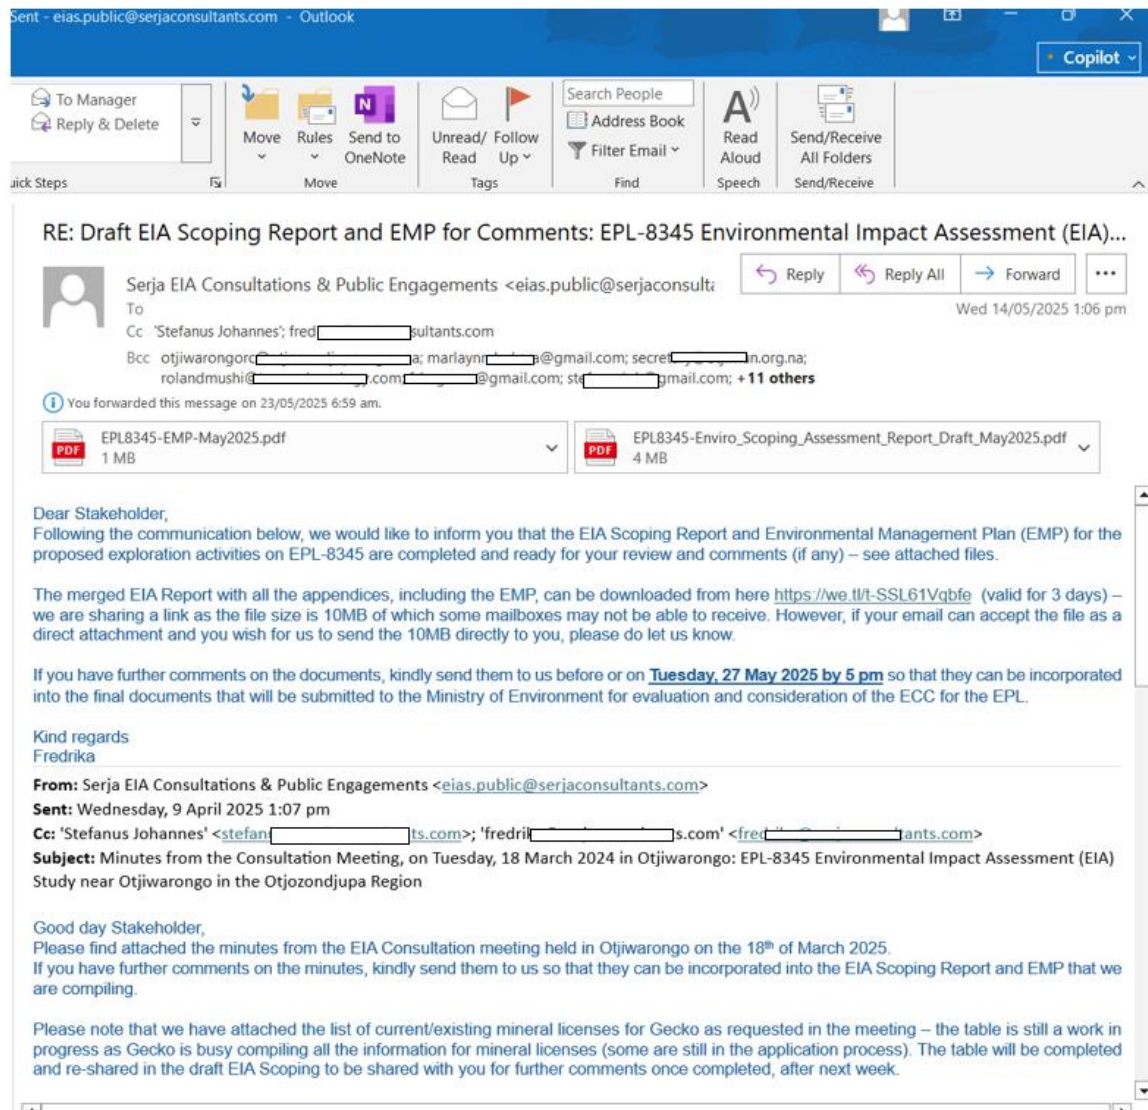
Sent - eias.public@serjaconsultants.com - Outlook

Copilot

To Manager
Reply & Delete
uick Steps

Move
Rules
Send to OneNote
Move

Unread/ Read
Follow Up
Tags

Search People
Address Book
Filter Email
Find

Read Aloud
Speech

Send/Receive All Folders
Send/Receive

RE: Draft EIA Scoping Report and EMP for Comments: EPL-8345 Environmental Impact Assessment (EIA)...

Serja EIA Consultations & Public Engagements <eias.public@serjaconsulta

Reply
Reply All
Forward
...

To
Wed 14/05/2025 1:06 pm

Cc 'Stefanus Johannes'; fred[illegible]sultants.com

Bcc otjiwarongorc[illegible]a; marlaynr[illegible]a@gmail.com; secret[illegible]n.org.na; rolandmushi@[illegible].com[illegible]@gmail.com; st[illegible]gmail.com; +11 others

You forwarded this message on 23/05/2025 6:59 am.

EPL8345-EMP-May2025.pdf
1 MB

EPL8345-Enviro_Scoping_Assessment_Report_Draft_May2025.pdf
4 MB

Dear Stakeholder,
Following the communication below, we would like to inform you that the EIA Scoping Report and Environmental Management Plan (EMP) for the proposed exploration activities on EPL-8345 are completed and ready for your review and comments (if any) – see attached files.

The merged EIA Report with all the appendices, including the EMP, can be downloaded from here https://we.tl/t-SSL61Vqbfe (valid for 3 days) – we are sharing a link as the file size is 10MB of which some mailboxes may not be able to receive. However, if your email can accept the file as a direct attachment and you wish for us to send the 10MB directly to you, please do let us know.

If you have further comments on the documents, kindly send them to us before or on Tuesday, 27 May 2025 by 5 pm so that they can be incorporated into the final documents that will be submitted to the Ministry of Environment for evaluation and consideration of the ECC for the EPL.

Kind regards
Fredrika

From: Serja EIA Consultations & Public Engagements <eias.public@serjaconsultants.com>
Sent: Wednesday, 9 April 2025 1:07 pm
Cc: 'Stefanus Johannes' <stefan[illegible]ts.com>; 'fredrik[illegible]s.com' <fred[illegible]ants.com>
Subject: Minutes from the Consultation Meeting, on Tuesday, 18 March 2024 in Otjiwarongo: EPL-8345 Environmental Impact Assessment (EIA) Study near Otjiwarongo in the Otjozondjupa Region

Good day Stakeholder,
Please find attached the minutes from the EIA Consultation meeting held in Otjiwarongo on the 18$^{th}$ of March 2025.
If you have further comments on the minutes, kindly send them to us so that they can be incorporated into the EIA Scoping Report and EMP that we are compiling.

Please note that we have attached the list of current/existing mineral licenses for Gecko as requested in the meeting – the table is still a work in progress as Gecko is busy compiling all the information for mineral licenses (some are still in the application process). The table will be completed and re-shared in the draft EIA Scoping to be shared with you for further comments once completed, after next week.